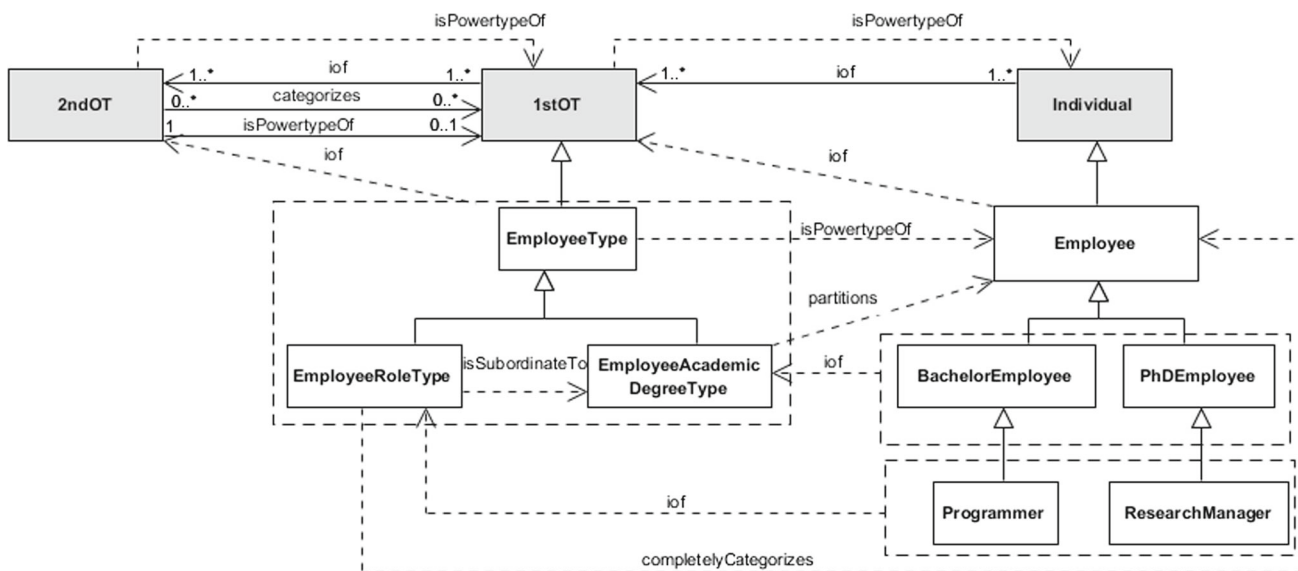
isPowertypeOf

isPowertypeOf

2ndOT

1..*

iof

1..*

0..*

categorizes

0..*

1

isPowertypeOf

0..1

1stOT

1..*

iof

1..*

Individual

iof

iof

EmployeeType

isPowertypeOf

Employee

partitions

EmployeeRoleType

isSubordinateTo

EmployeeAcademic DegreeType

iof

BachelorEmployee

PhDEmployee

iof

Programmer

ResearchManager

completelyCategorizes